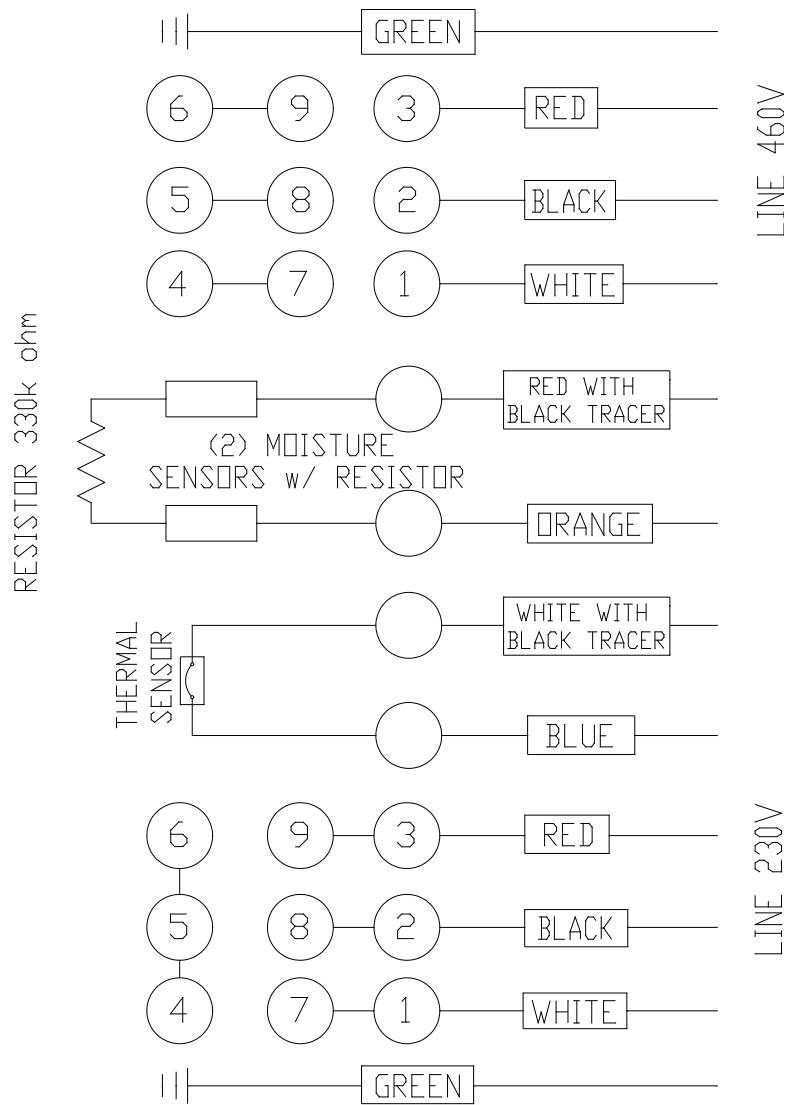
GREEN

6 9 3 RED

5 8 2 BLACK

4 7 1 WHITE

LINE 460V

RESISTOR 330k ohm

RED WITH BLACK TRACER

(2) MOISTURE SENSORS w/ RESISTOR

ORANGE

THERMAL SENSOR

WHITE WITH BLACK TRACER

BLUE

6 9 3 RED

5 8 2 BLACK

4 7 1 WHITE

LINE 230V

GREEN